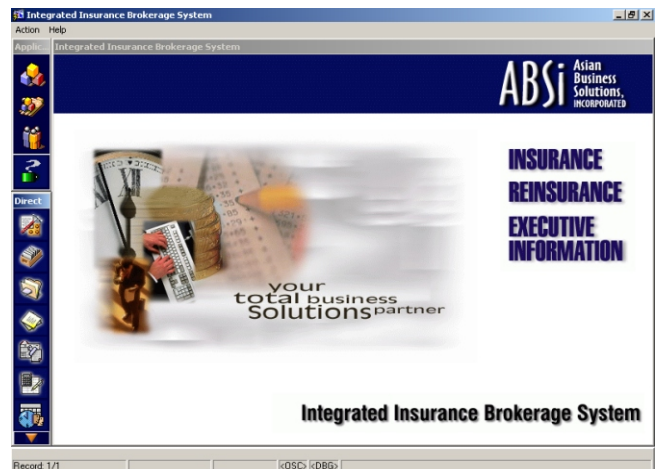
Integrated Insurance Brokerage System

Action Help

Applic

Integrated Insurance Brokerage System

ABSi Asian Business Solutions, INCORPORATED

INSURANCE
REINSURANCE
EXECUTIVE INFORMATION

your total business Solutions partner

Direct

Integrated Insurance Brokerage System

Record: 1/1 <OSC> <DBG>